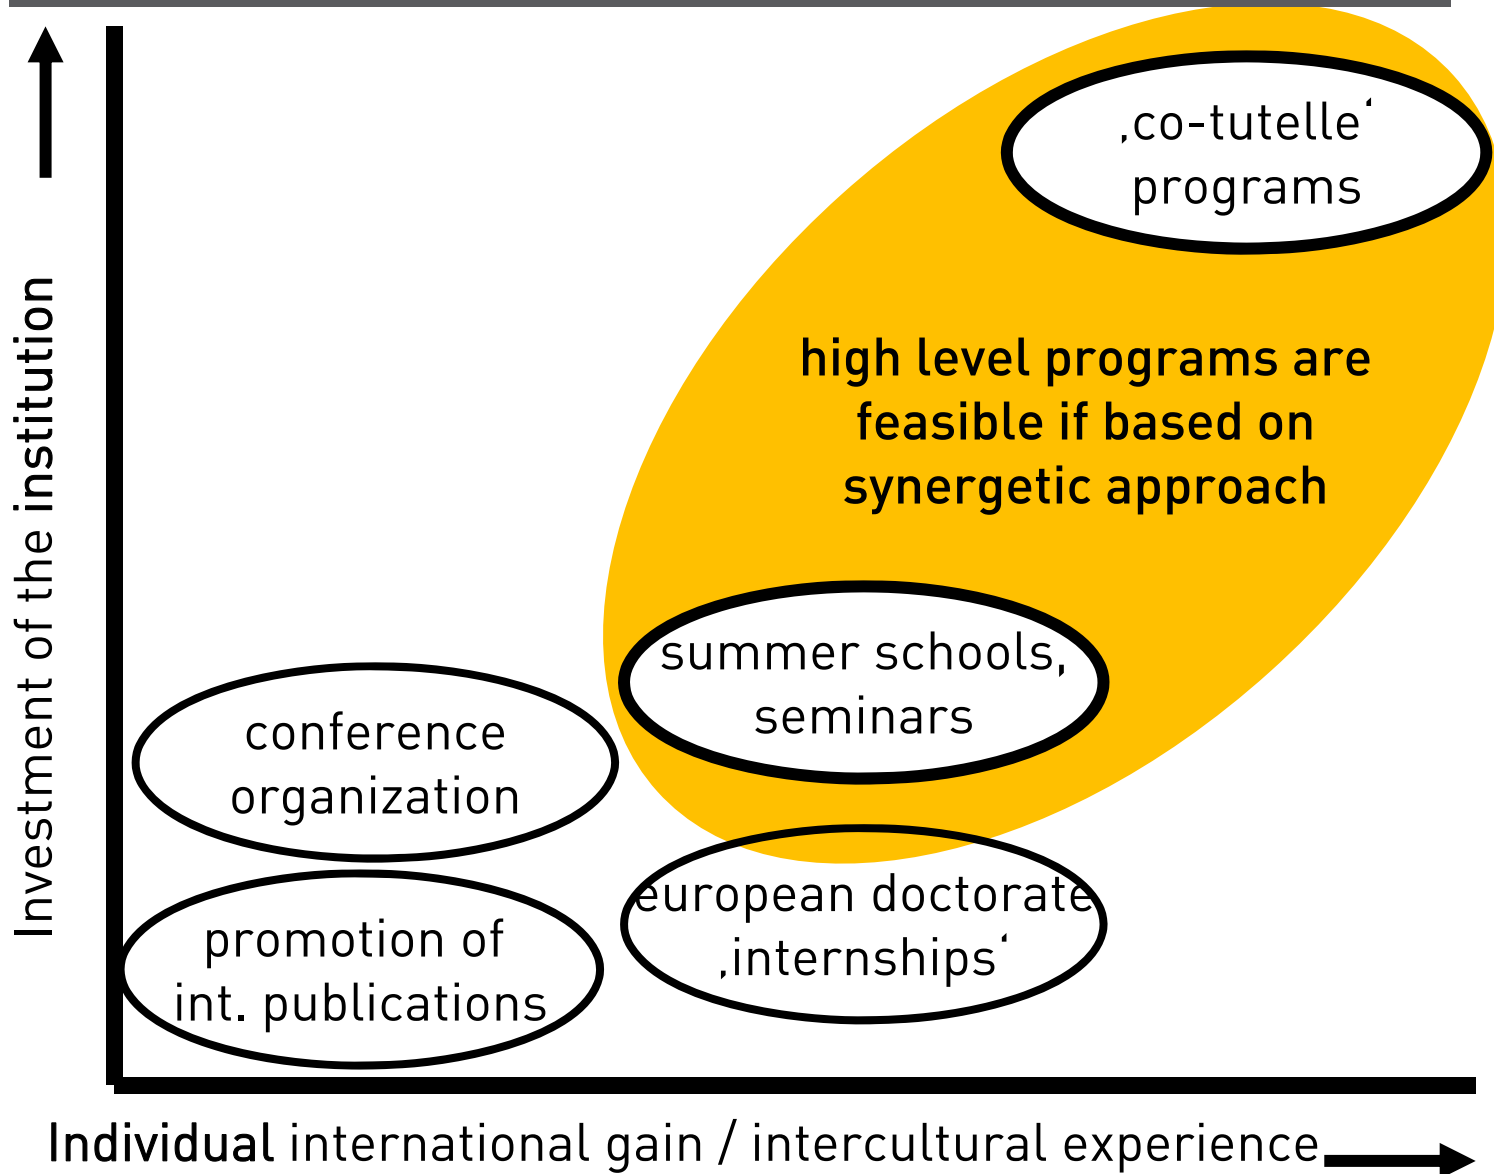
Investment of the institution

‚co-tutelle' programs

high level programs are feasible if based on synergetic approach

summer schools, seminars

conference organization

european doctorate ‚internships'

promotion of int. publications

Individual international gain / intercultural experience